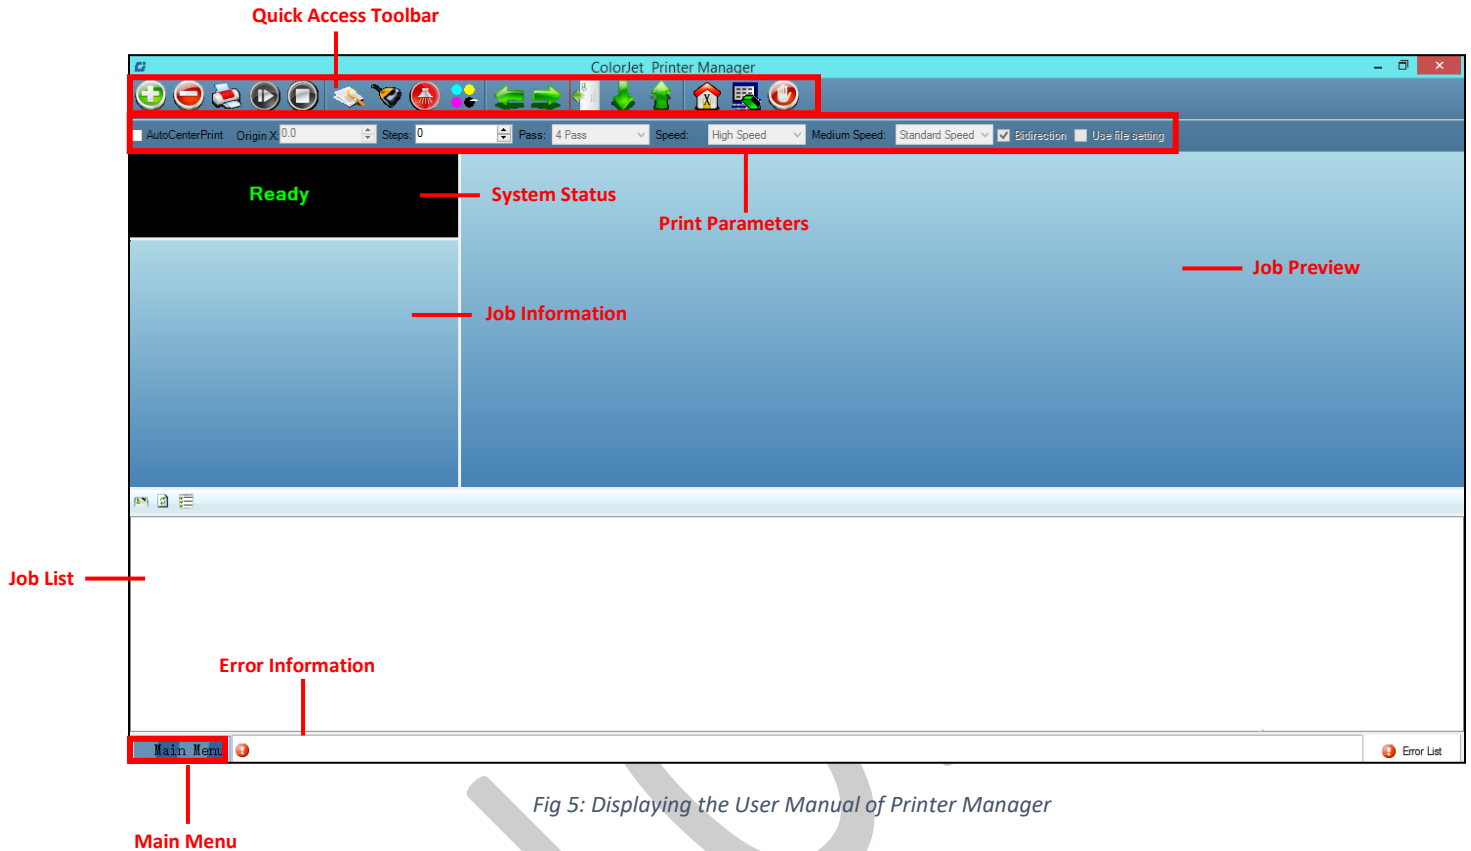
Quick Access Toolbar

ColorJet Printer Manager

AutoCenterPrint Origin X: 0.0 Steps: 0 Pass: 4 Pass Speed: High Speed Medium Speed: Standard Speed Bidirection Use file setting

Ready

System Status

Print Parameters

Job Preview

Job Information

Job List

Error Information

Main Menu

Error List

Main Menu

Fig 5: Displaying the User Manual of Printer Manager